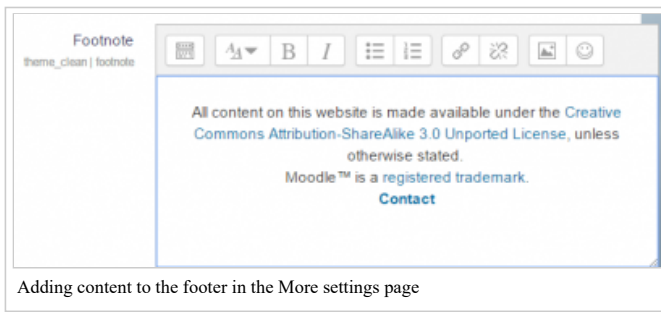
Footnote
theme_clean | footnote

All content on this website is made available under the Creative Commons Attribution-ShareAlike 3.0 Unported License, unless otherwise stated.
Moodle™ is a registered trademark.
Contact

Adding content to the footer in the More settings page